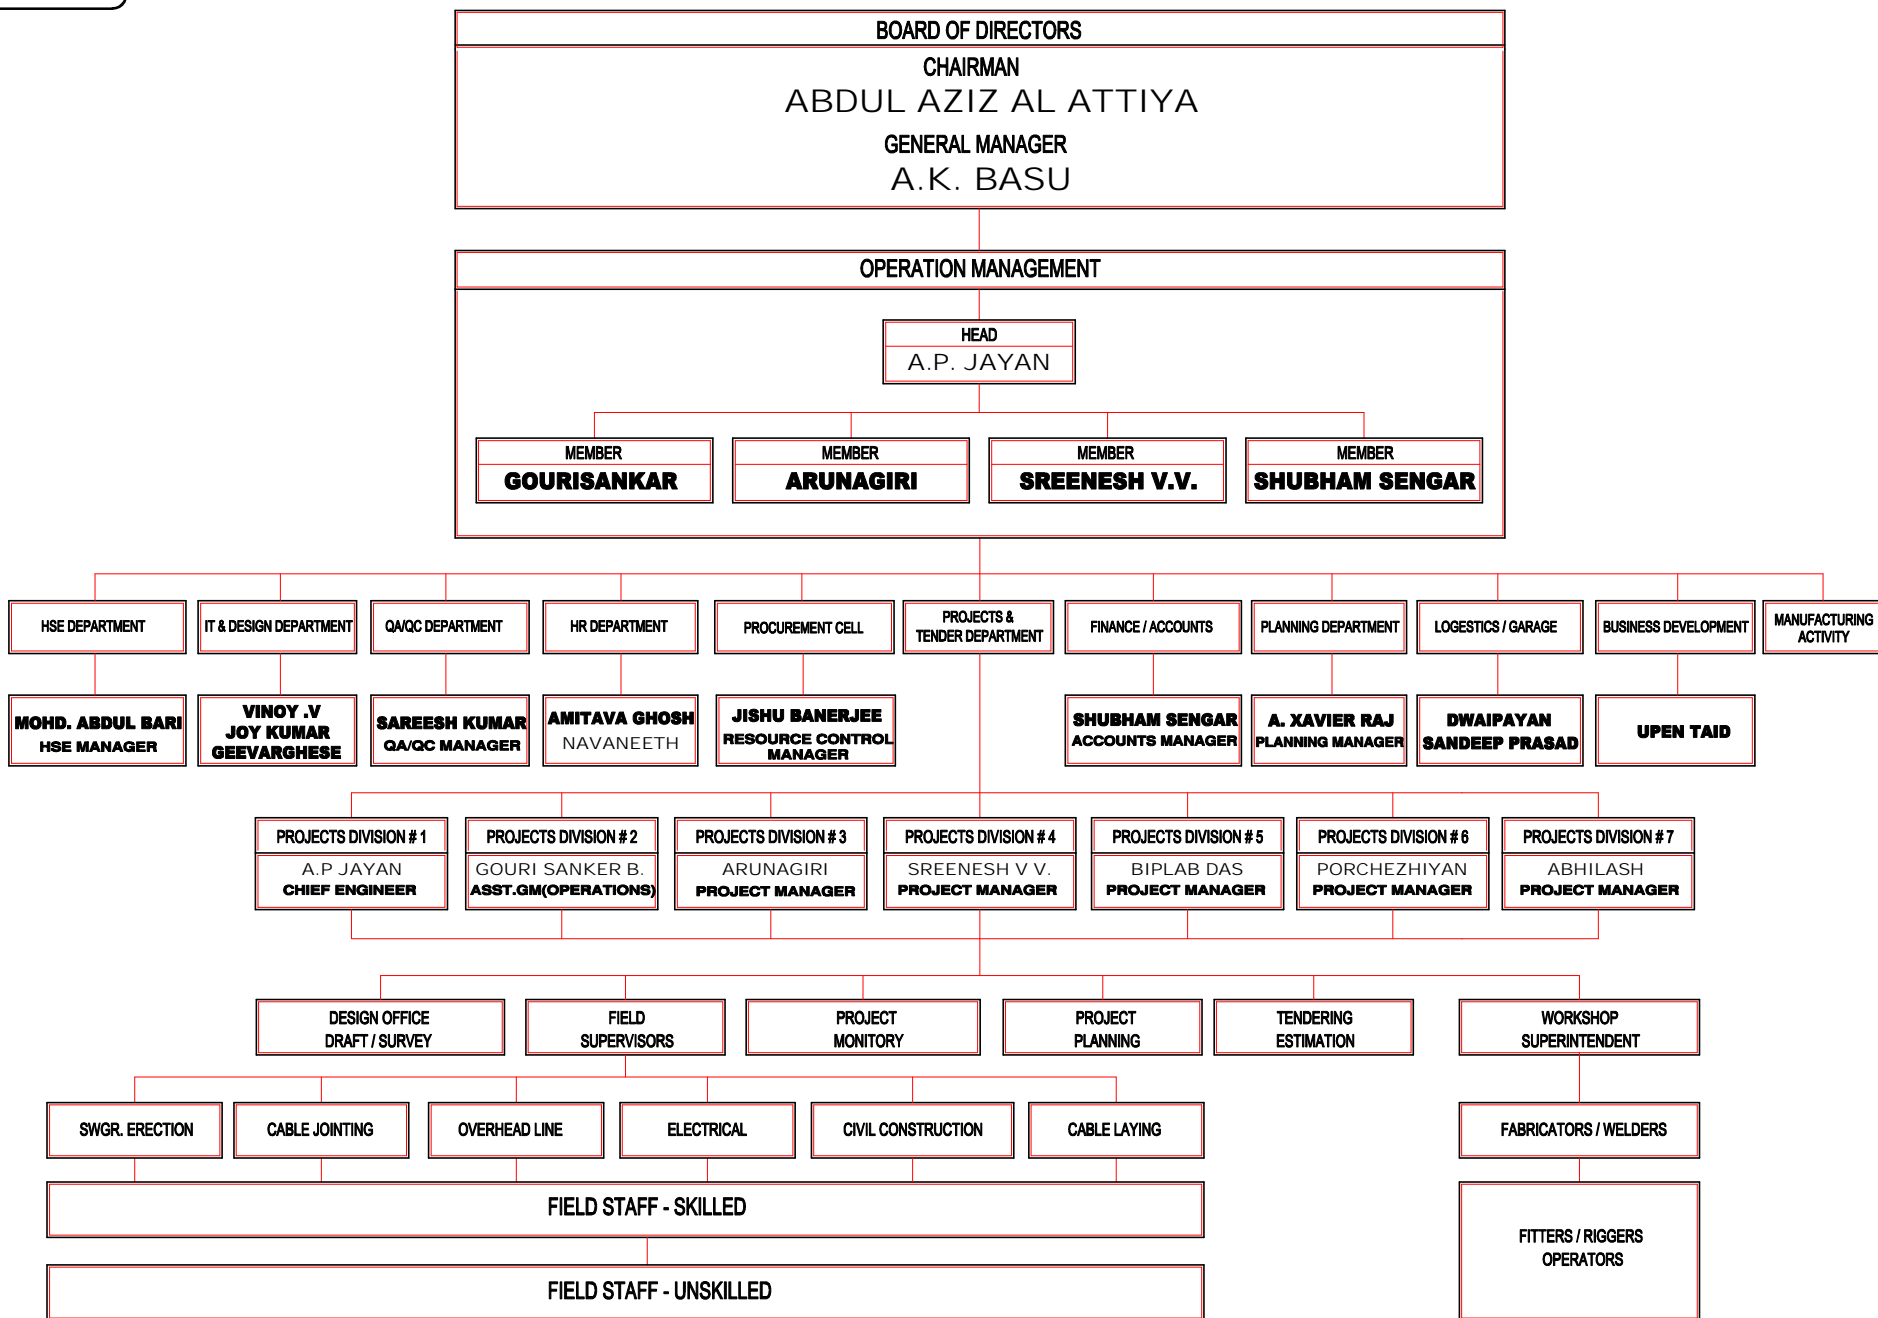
BOARD OF DIRECTORS

CHAIRMAN
ABDUL AZIZ AL ATTIYA

GENERAL MANAGER
A.K. BASU

OPERATION MANAGEMENT

HEAD
A.P. JAYAN

MEMBER
GOURISANKAR

MEMBER
ARUNAGIRI

MEMBER
SREENESH V.V.

MEMBER
SHUBHAM SENGAR

HSE DEPARTMENT

IT & DESIGN DEPARTMENT

QA/QC DEPARTMENT

HR DEPARTMENT

PROCUREMENT CELL

PROJECTS & TENDER DEPARTMENT

FINANCE / ACCOUNTS

PLANNING DEPARTMENT

LOGESTICS / GARAGE

BUSINESS DEVELOPMENT

MANUFACTURING ACTIVITY

MOHD. ABDUL BARI
HSE MANAGER

VINOY .V
JOY KUMAR
GEEVARGHESE

SAREESH KUMAR
QA/QC MANAGER

AMITAVA GHOSH
NAVANEETH

JISHU BANERJEE
RESOURCE CONTROL MANAGER

SHUBHAM SENGAR
ACCOUNTS MANAGER

A. XAVIER RAJ
PLANNING MANAGER

DWAIPAYAN
SANDEEP PRASAD

UPEN TAID

PROJECTS DIVISION # 1
A.P JAYAN
CHIEF ENGINEER

PROJECTS DIVISION # 2
GOURI SANKER B.
ASST.GM(OPERATIONS)

PROJECTS DIVISION # 3
ARUNAGIRI
PROJECT MANAGER

PROJECTS DIVISION # 4
SREENESH V V.
PROJECT MANAGER

PROJECTS DIVISION # 5
BIPLAB DAS
PROJECT MANAGER

PROJECTS DIVISION # 6
PORCHEZHIYAN
PROJECT MANAGER

PROJECTS DIVISION # 7
ABHILASH
PROJECT MANAGER

DESIGN OFFICE
DRAFT / SURVEY

FIELD
SUPERVISORS

PROJECT
MONITORY

PROJECT
PLANNING

TENDERING
ESTIMATION

WORKSHOP
SUPERINTENDENT

SWGR. ERECTION

CABLE JOINTING

OVERHEAD LINE

ELECTRICAL

CIVIL CONSTRUCTION

CABLE LAYING

FABRICATORS / WELDERS

FIELD STAFF - SKILLED

FITTERS / RIGGERS
OPERATORS

FIELD STAFF - UNSKILLED